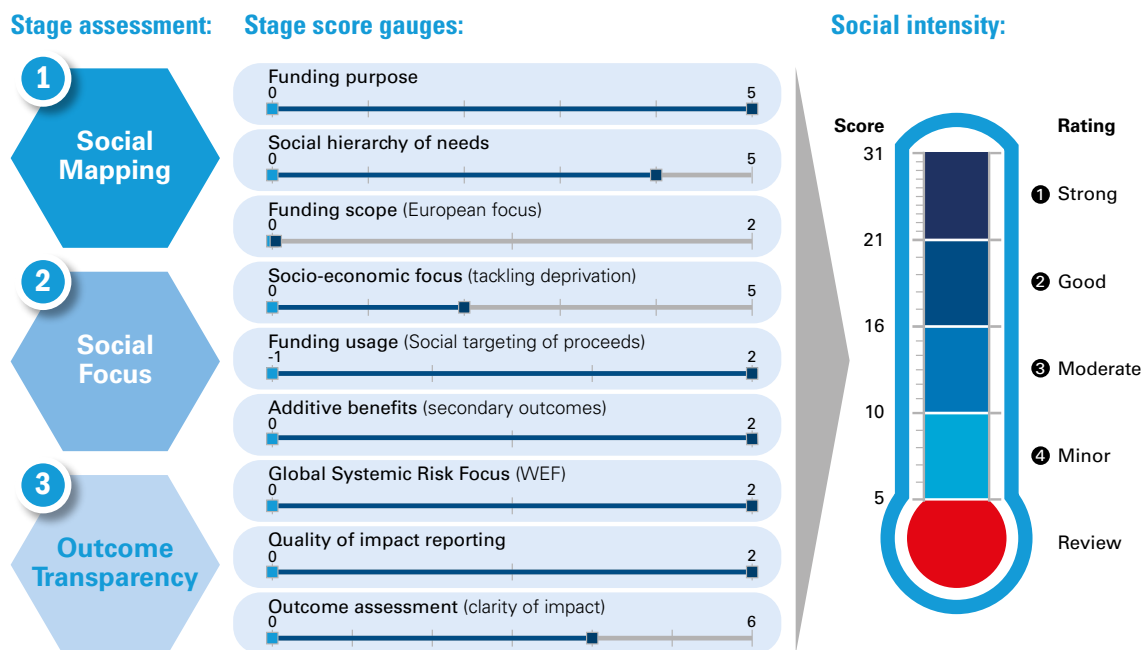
Stage assessment:

1 Social Mapping

2 Social Focus

3 Outcome Transparency

Stage score gauges:

Funding purpose
0 5

Social hierarchy of needs
0 5

Funding scope (European focus)
0 2

Socio-economic focus (tackling deprivation)
0 5

Funding usage (Social targeting of proceeds)
-1 2

Additive benefits (secondary outcomes)
0 2

Global Systemic Risk Focus (WEF)
0 2

Quality of impact reporting
0 2

Outcome assessment (clarity of impact)
0 6

Social intensity:

Score
31
21
16
10
5

Rating
❶ Strong
❷ Good
❸ Moderate
❹ Minor
Review